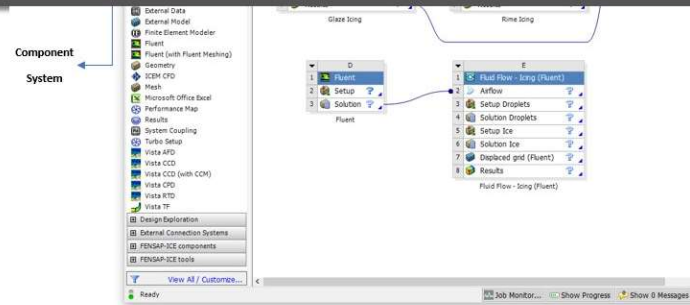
Component System

External Data
External Model
Finite Element Modeler
Fluent
Fluent (with Fluent Meshing)
Geometry
ICEM CFD
Mesh
Microsoft Office Excel
Performance Map
Results
System Coupling
Turbo Setup
Vista AFD
Vista CCD
Vista CCD (with CCM)
Vista CPD
Vista RTD
Vista TF
Design Exploration
External Connection Systems
FENSAP-ICE components
FENSAP-ICE tools
View All / Customize...

Glaze Icing

Rime Icing

| D |
|---|
| 1 Fluent |
| 2 Setup |
| 3 Solution |

Fluent

| E |
|---|
| 1 Fluid Flow - Icing (Fluent) |
| 2 Airflow |
| 3 Setup Droplets |
| 4 Solution Droplets |
| 5 Setup Ice |
| 6 Solution Ice |
| 7 Displaced grid (Fluent) |
| 8 Results |

Fluid Flow - Icing (Fluent)

Ready
Job Monitor...
Show Progress
Show 0 Messages